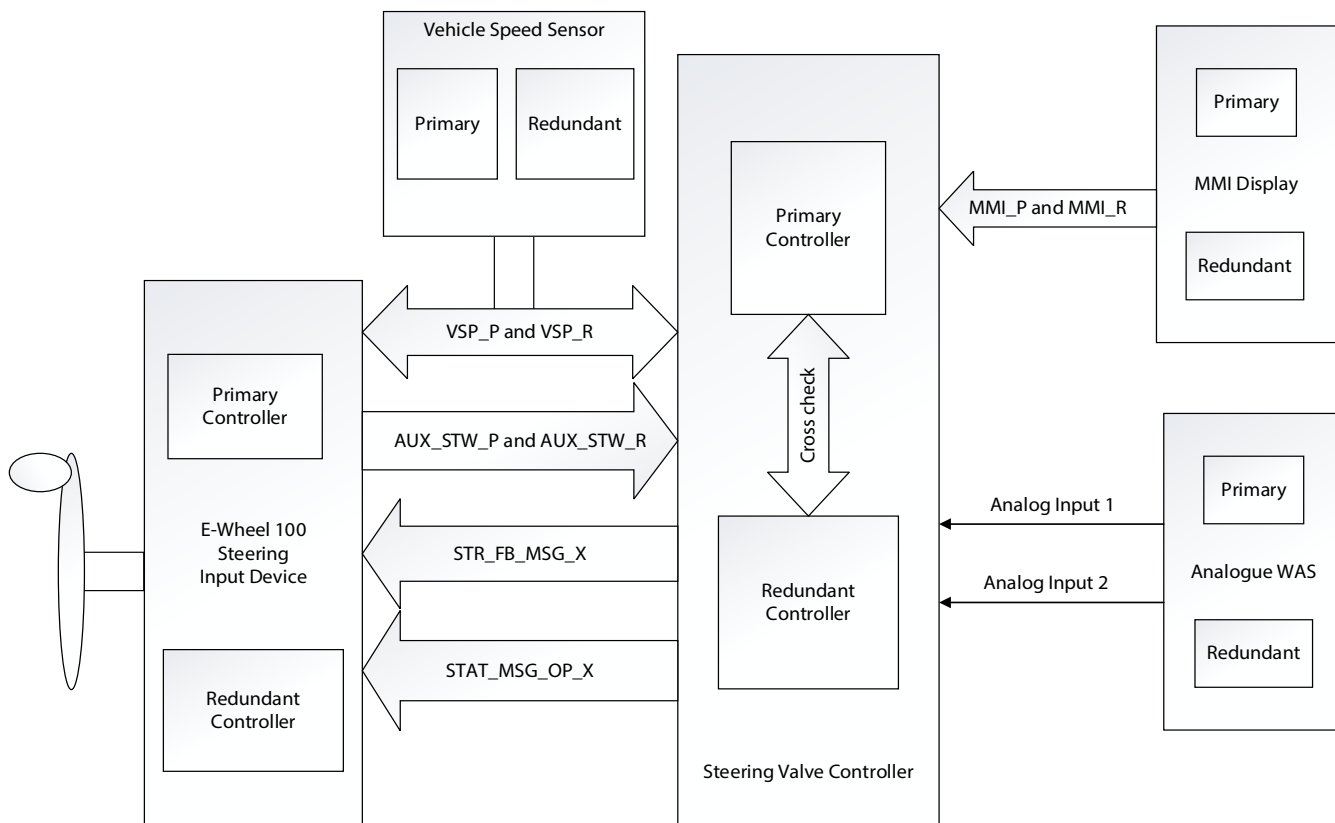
Vehicle Speed Sensor

Primary

Redundant

Primary Controller

MMI_P and MMI_R

Primary

MMI Display

Redundant

VSP_P and VSP_R

Primary Controller

AUX_STW_P and AUX_STW_R

Cross check

Primary

Analog Input 1

E-Wheel 100 Steering Input Device

STR_FB_MSG_X

Analog Input 2

Analogue WAS

Redundant Controller

STAT_MSG_OP_X

Redundant

Redundant Controller

Steering Valve Controller